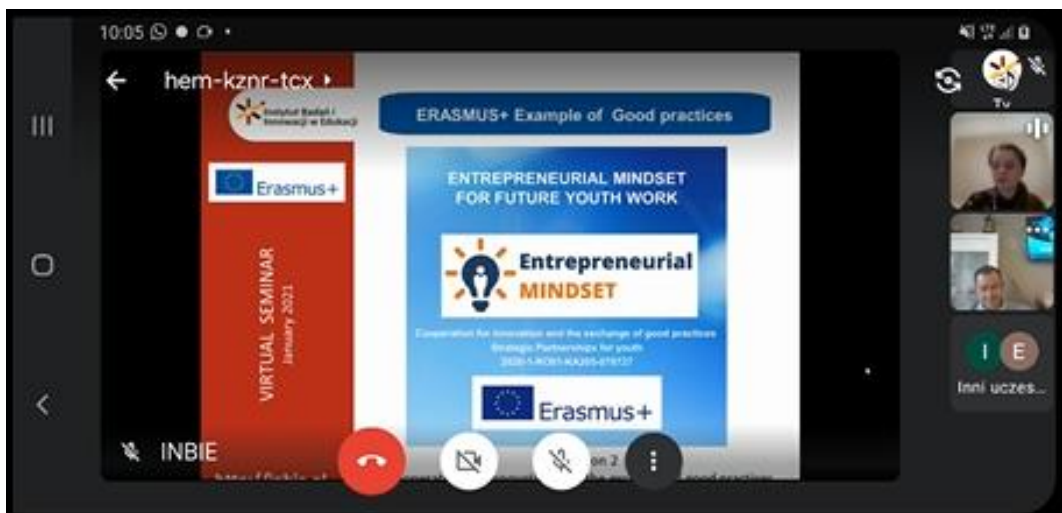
10:05

hem-kznr-tcx

Instytut Badań i Innowacji w Edukacji

ERASMUS+ Example of Good practices

Erasmus+

VIRTUAL SEMINAR
January 2021

ENTREPRENEURIAL MINDSET FOR FUTURE YOUTH WORK

Entrepreneurial MINDSET

Cooperation for innovation and the exchange of good practices
Strategic Partnerships for youth
2020-1-RO01-KA205-079127

Erasmus+

Ty

I E

Inni uczes...

INBIE

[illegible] on 2